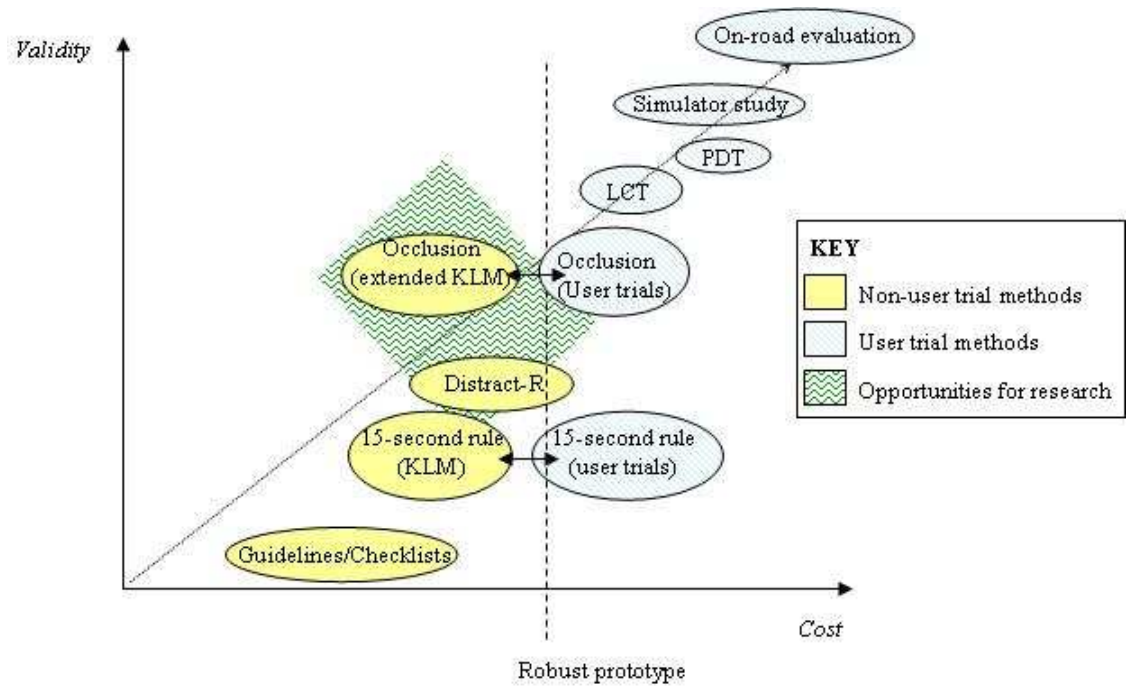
Validity

On-road evaluation

Simulator study

PDT

LCT

Occlusion (extended KLM)

Occlusion (User trials)

Distract-R

15-second rule (KLM)

15-second rule (user trials)

Guidelines/Checklists

KEY

Non-user trial methods

User trial methods

Opportunities for research

Cost

Robust prototype